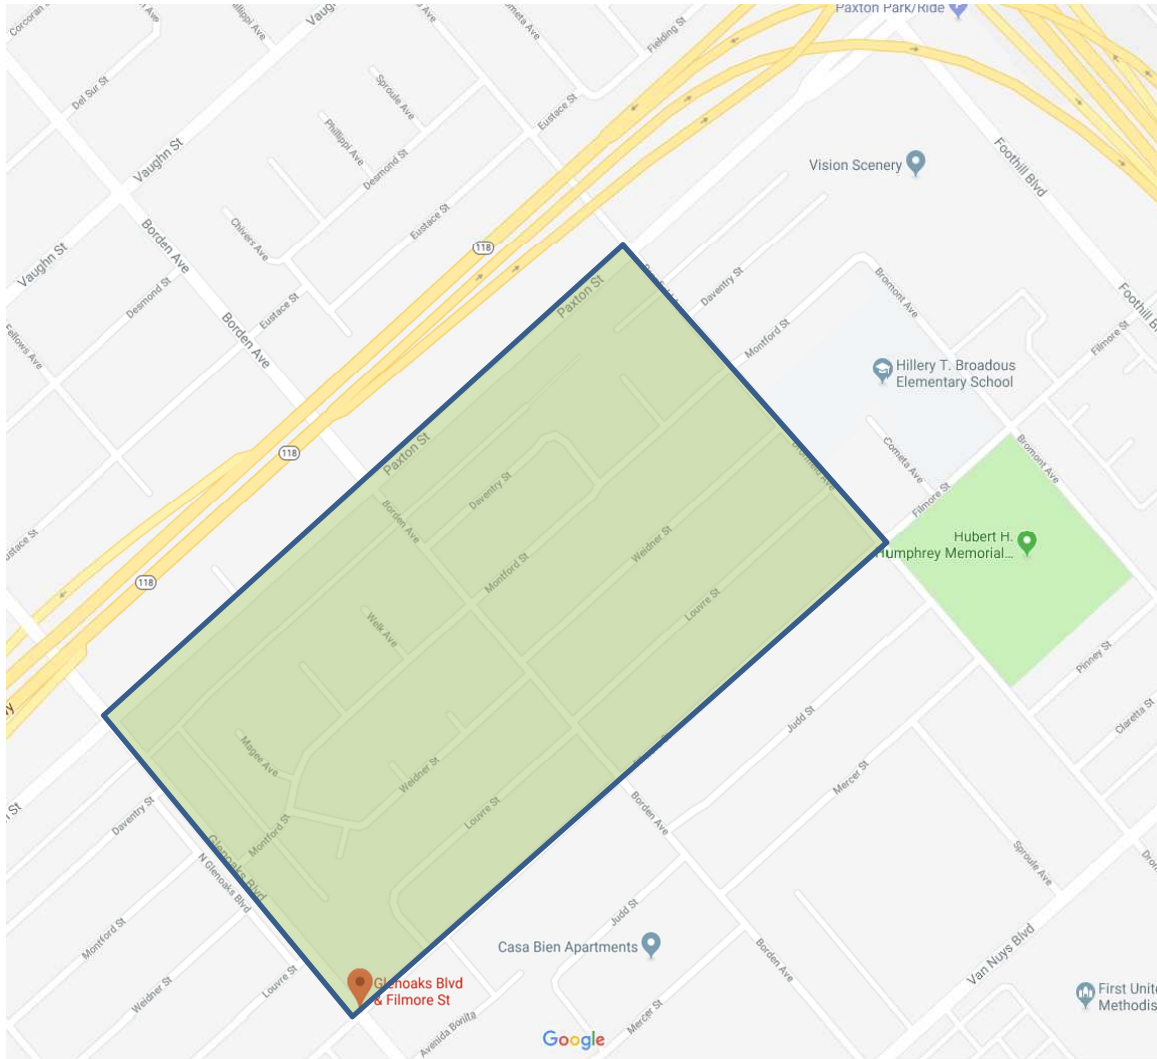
Corcoran St
Phillippi Ave
Vaughn St
Cometa Ave
Fielding St
Paxton Park/Ride
Del Sur St
Sproule Ave
Eustace St
Phillippi Ave
Desmond St
Vaughn St
Vision Scenery
Foothill Blvd
Borden Ave
Chivers Ave
Eustace St
118
Vaughn St
Desmond St
Eustace St
Borden Ave
Paxton St
Daventry St
Bromont Ave
Foothill Blvd
Fellows Ave
Montford St
Filmore St
Hillery T. Broadous Elementary School
118
Paxton St
Cometa Ave
Bromont Ave
Daventry St
Bromont Ave
Borden Ave
Filmore St
Eustace St
Montford St
Weidner St
Hubert H. Humphrey Memorial...
118
Welk Ave
Louvre St
Pinney St
Judd St
Magee Ave
Weidner St
Claretta St
Mercer St
Daventry St
Montford St
Louvre St
Borden Ave
Glenoaks Blvd
N Glenoaks Blvd
Sproule Ave
Montford St
Judd St
Casa Bien Apartments
Borden Ave
Van Nuys Blvd
Weidner St
Louvre St
Glenoaks Blvd & Filmore St
Mercer St
Avenida Bonita
Google
First Unite Methodis